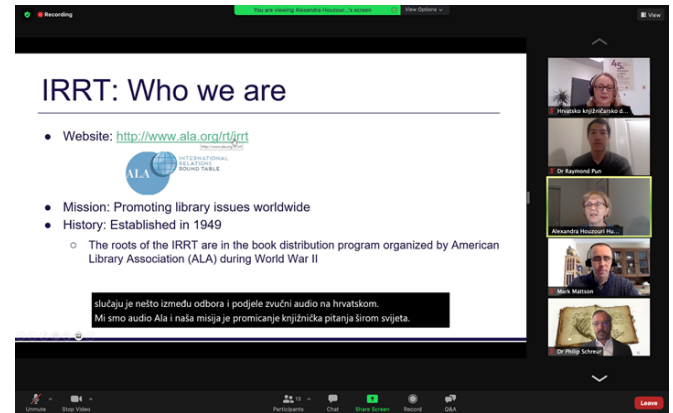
Recording

You are viewing Alexandra Houzour...'s screen

View Options

View

IRRT: Who we are

● Website: http://www.ala.org/rt/irrt

ALA INTERNATIONAL RELATIONS ROUND TABLE

● Mission: Promoting library issues worldwide
● History: Established in 1949
○ The roots of the IRRT are in the book distribution program organized by American Library Association (ALA) during World War II

slučaj je nešto između odbora i podjele zvučni audio na hrvatskom.
Mi smo audio Ala i naša misija je promicanje knjižnička pitanja širom svijeta.

Hrvatsko knjižničarsko d...

Dr Raymond Pun

Alexandra Houzouri Hu...

Mark Mattson

Dr Philip Schreur

Unmute

Stop Video

13

Participants

Chat

Share Screen

Record

Q&A

Leave